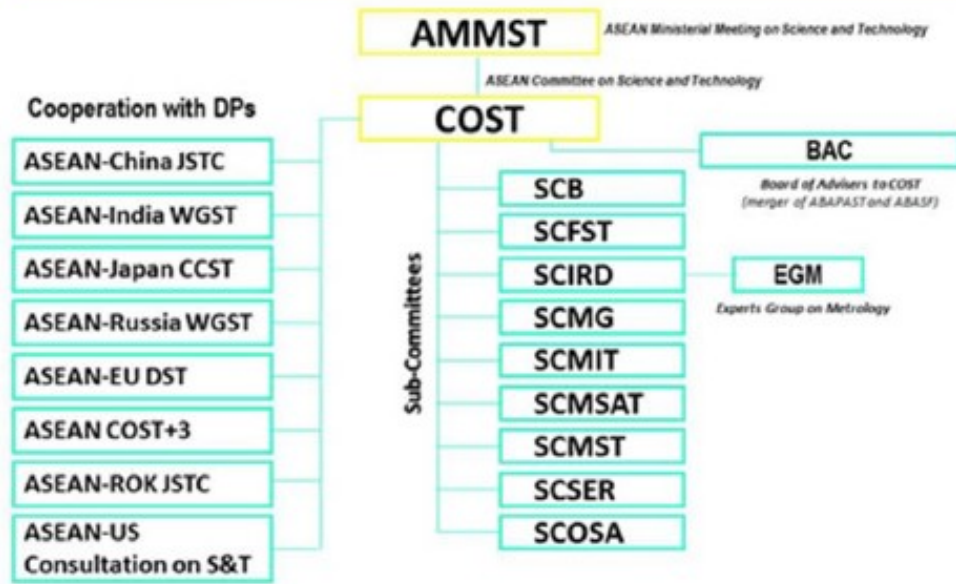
AMMST
ASEAN Ministerial Meeting on Science and Technology

ASEAN Committee on Science and Technology

Cooperation with DPs

COST

ASEAN-China JSTC
ASEAN-India WGST
ASEAN-Japan CCST
ASEAN-Russia WGST
ASEAN-EU DST
ASEAN COST+3
ASEAN-ROK JSTC
ASEAN-US Consultation on S&T

BAC
Board of Advisers to COST (merger of ABAPAST and ABASF)

Sub-Committees

SCB
SCFST
SCIRD
SCMG
SCMIT
SCMSAT
SCMST
SCSER
SCOSA

EGM
Experts Group on Metrology